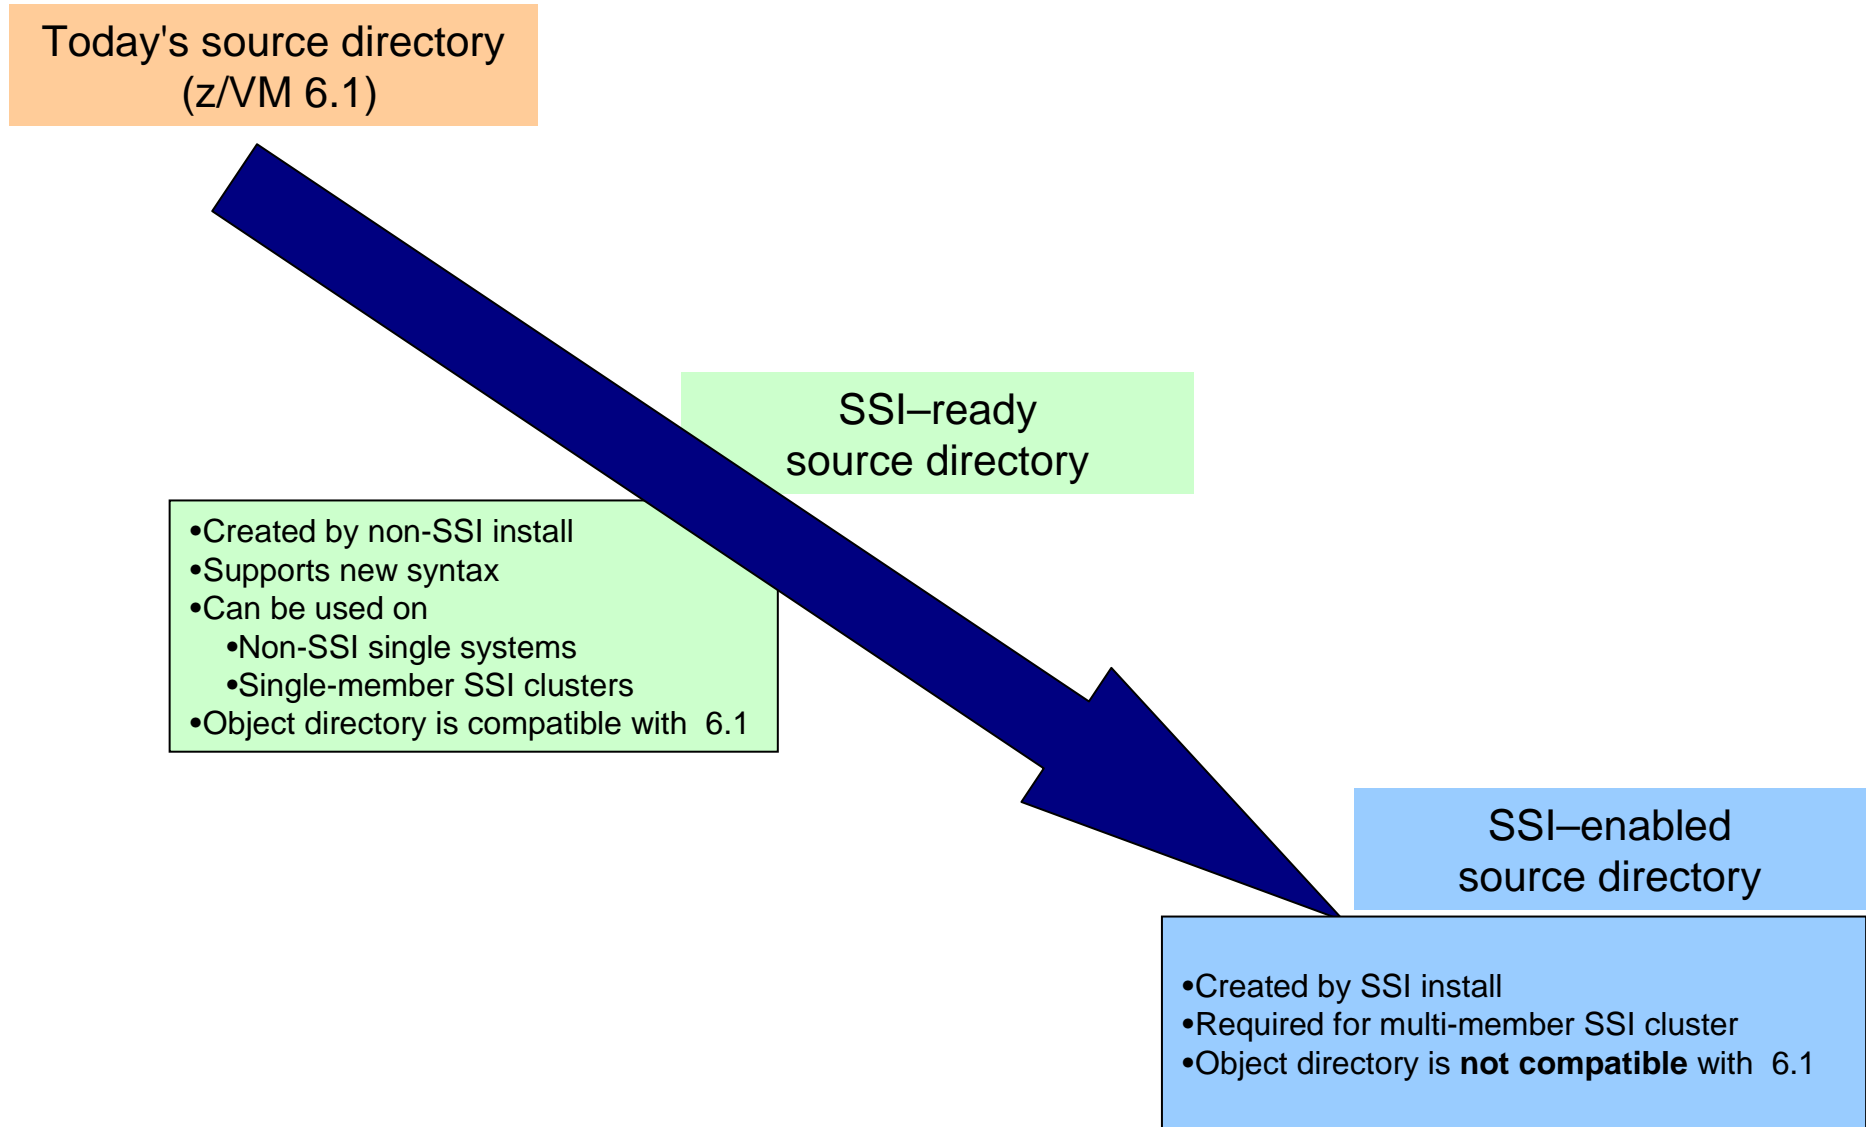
Today's source directory
(z/VM 6.1)

SSI–ready
source directory

•Created by non-SSI install
•Supports new syntax
•Can be used on
•Non-SSI single systems
•Single-member SSI clusters
•Object directory is compatible with 6.1

SSI–enabled
source directory

•Created by SSI install
•Required for multi-member SSI cluster
•Object directory is **not compatible** with 6.1